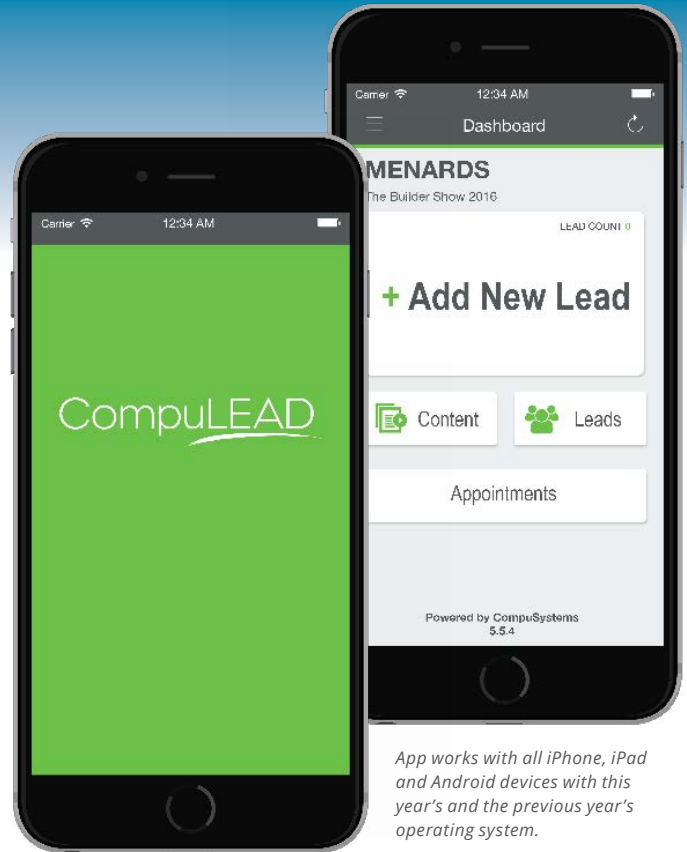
Carrier 12:34 AM

Dashboard

MENARDS

The Builder Show 2016

LEAD COUNT 0

+ Add New Lead

Content

Leads

Appointments

Powered by CompuSystems
5.5.4

Carrier 12:34 AM

CompuLEAD

App works with all iPhone, iPad and Android devices with this year's and the previous year's operating system.